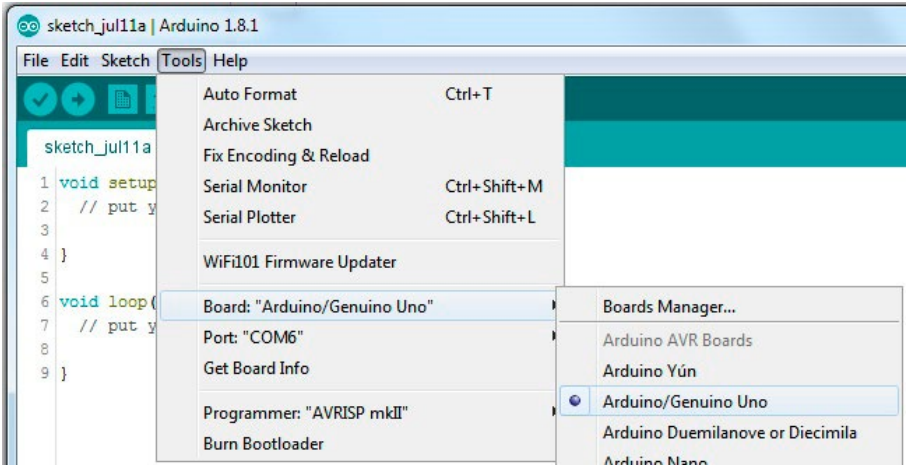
sketch_jul11a | Arduino 1.8.1

File Edit Sketch Tools Help

sketch_jul11a

1 void setup
2 // put y
3
4 }
5
6 void loop(
7 // put y
8
9 }

Auto Format Ctrl+T
Archive Sketch
Fix Encoding & Reload
Serial Monitor Ctrl+Shift+M
Serial Plotter Ctrl+Shift+L

WiFi101 Firmware Updater

Board: "Arduino/Genuino Uno"
Port: "COM6"
Get Board Info

Programmer: "AVRISP mkII"
Burn Bootloader

Boards Manager...
Arduino AVR Boards
Arduino Yún
Arduino/Genuino Uno
Arduino Duemilanove or Diecimila
Arduino Nano